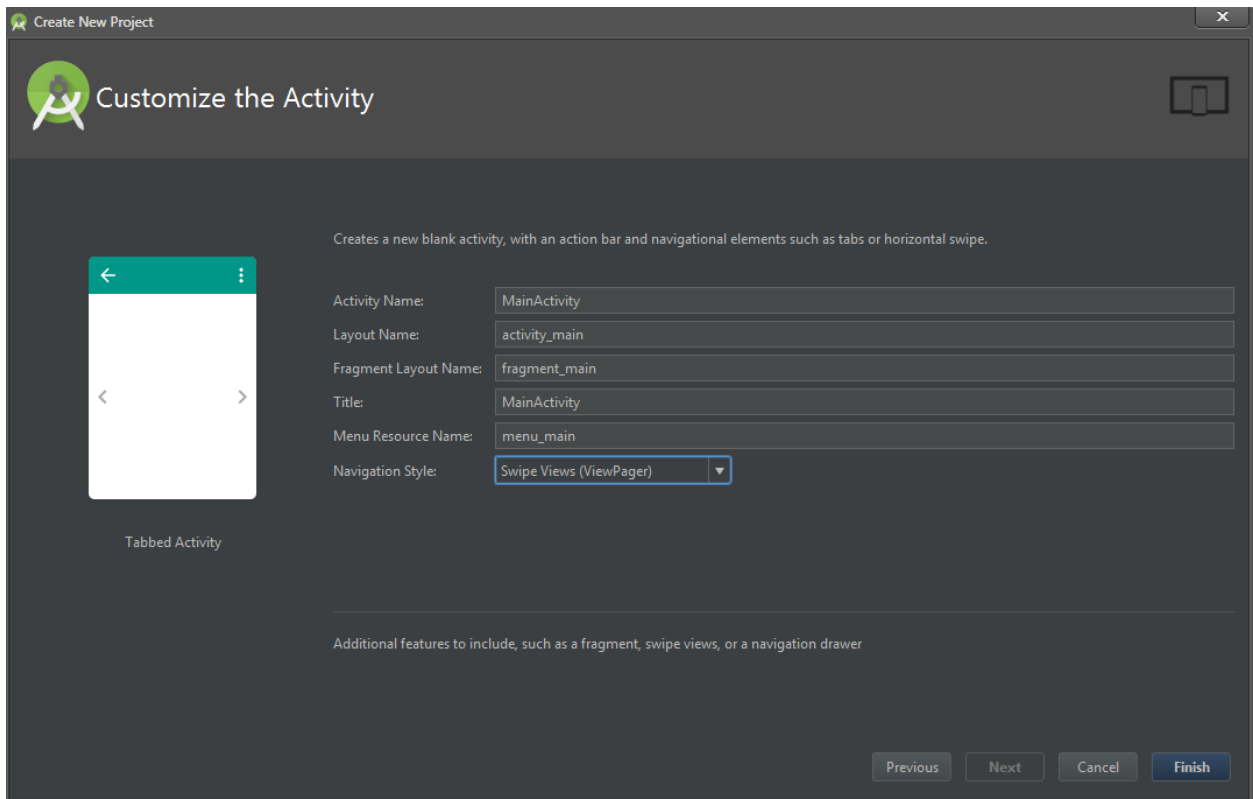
Create New Project

Customize the Activity

Creates a new blank activity, with an action bar and navigational elements such as tabs or horizontal swipe.

Activity Name: MainActivity
Layout Name: activity_main
Fragment Layout Name: fragment_main
Title: MainActivity
Menu Resource Name: menu_main
Navigation Style: Swipe Views (ViewPager)

Tabbed Activity

Additional features to include, such as a fragment, swipe views, or a navigation drawer

Previous Next Cancel Finish